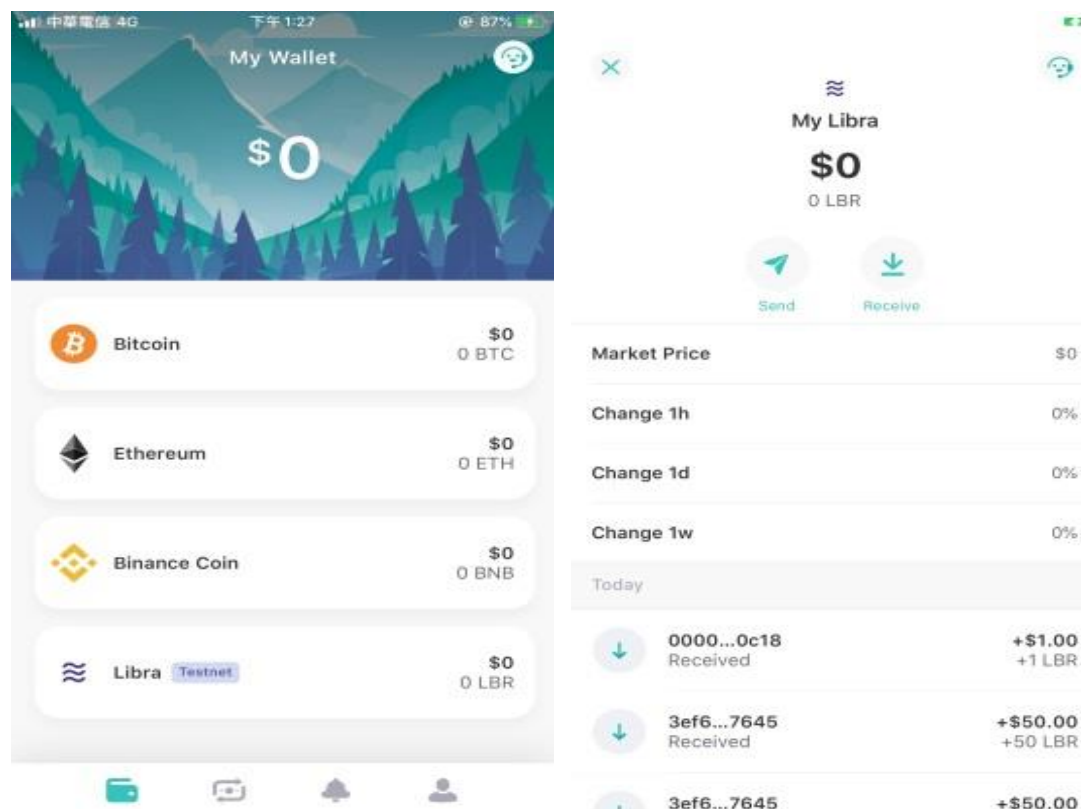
中華電信 4G 下午1:27 87%

My Wallet

$0

Bitcoin $0 0 BTC

Ethereum $0 0 ETH

Binance Coin $0 0 BNB

Libra Testnet $0 0 LBR

×

≋

My Libra

$0

0 LBR

Send Receive

| Market Price | $0 |
|---|---|
| Change 1h | 0% |
| Change 1d | 0% |
| Change 1w | 0% |

Today

0000...0c18 Received +$1.00 +1 LBR

3ef6...7645 Received +$50.00 +50 LBR

3ef6...7645 +$50.00